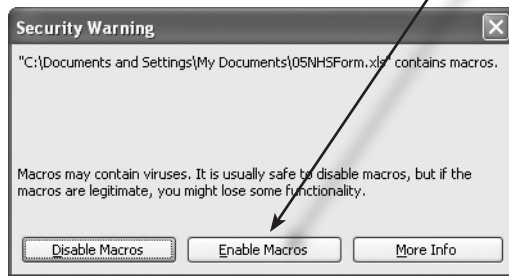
Security Warning

"C:\Documents and Settings\My Documents\05NHSForm.xls" contains macros.

Macros may contain viruses. It is usually safe to disable macros, but if the macros are legitimate, you might lose some functionality.

Disable Macros

Enable Macros

More Info